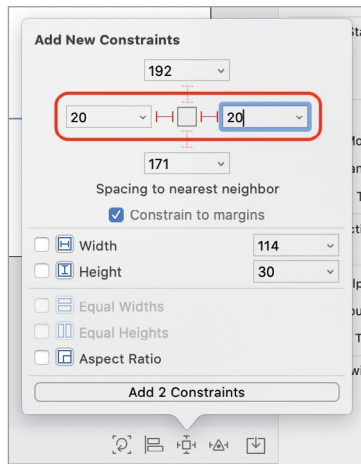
Add New Constraints

192

20

20

171

Spacing to nearest neighbor

Constrain to margins

Width 114

Height 30

Equal Widths

Equal Heights

Aspect Ratio

Add 2 Constraints

Sta

Mo

an

T

cti

lp

ou

T

wi